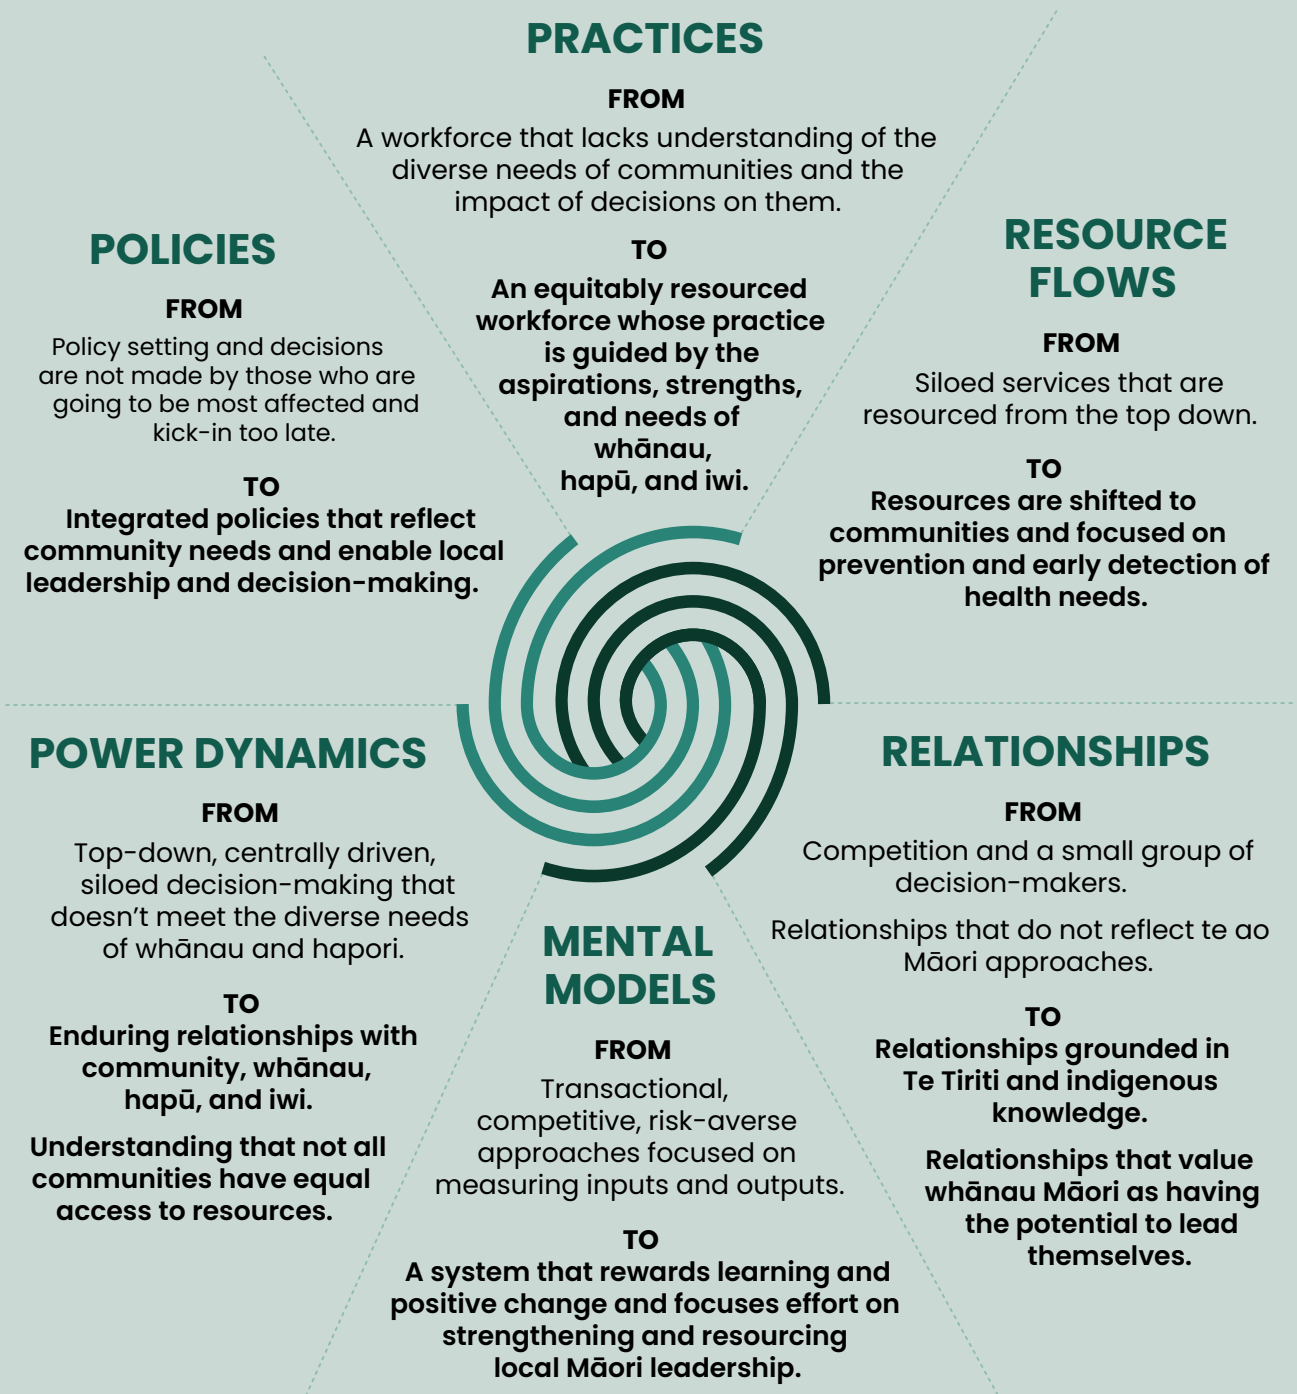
PRACTICES

FROM

A workforce that lacks understanding of the diverse needs of communities and the impact of decisions on them.

TO

An equitably resourced workforce whose practice is guided by the aspirations, strengths, and needs of whānau, hapū, and iwi.

POLICIES

FROM

Policy setting and decisions are not made by those who are going to be most affected and kick-in too late.

TO

Integrated policies that reflect community needs and enable local leadership and decision-making.

RESOURCE FLOWS

FROM

Siloed services that are resourced from the top down.

TO

Resources are shifted to communities and focused on prevention and early detection of health needs.

POWER DYNAMICS

FROM

Top-down, centrally driven, siloed decision-making that doesn't meet the diverse needs of whānau and hapori.

TO

Enduring relationships with community, whānau, hapū, and iwi.

Understanding that not all communities have equal access to resources.

RELATIONSHIPS

FROM

Competition and a small group of decision-makers.

Relationships that do not reflect te ao Māori approaches.

TO

Relationships grounded in Te Tiriti and indigenous knowledge.

Relationships that value whānau Māori as having the potential to lead themselves.

MENTAL MODELS

FROM

Transactional, competitive, risk-averse approaches focused on measuring inputs and outputs.

TO

A system that rewards learning and positive change and focuses effort on strengthening and resourcing local Māori leadership.